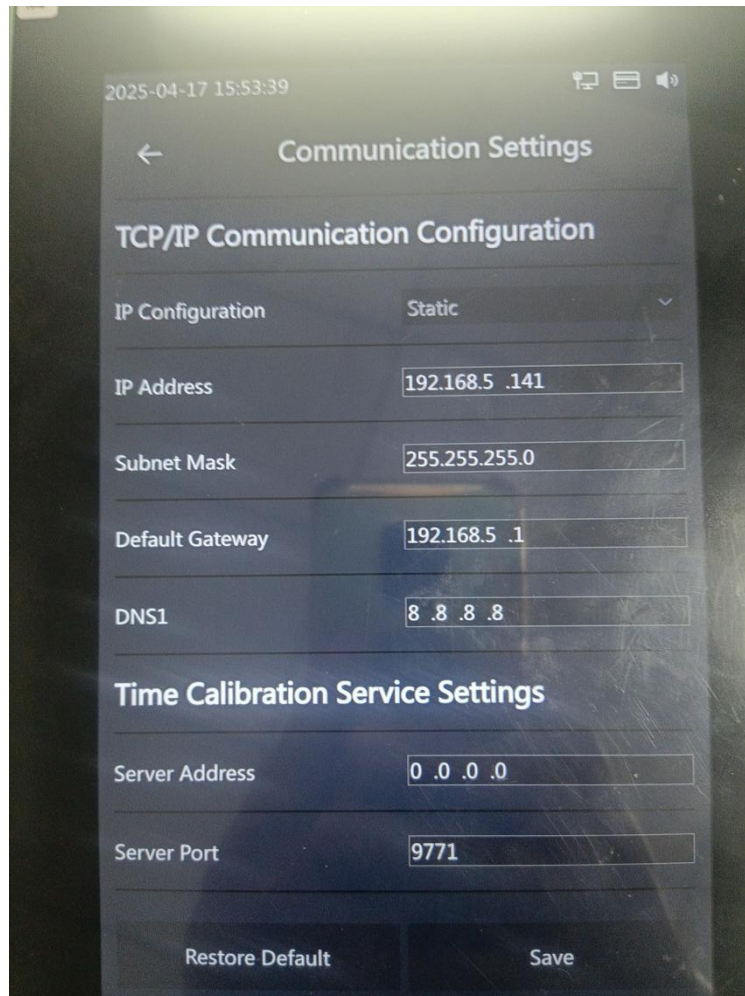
2025-04-17 15:53:39

Communication Settings

TCP/IP Communication Configuration

IP Configuration Static

IP Address 192.168.5 .141

Subnet Mask 255.255.255.0

Default Gateway 192.168.5 .1

DNS1 8 .8 .8 .8

Time Calibration Service Settings

Server Address 0 .0 .0 .0

Server Port 9771

Restore Default

Save